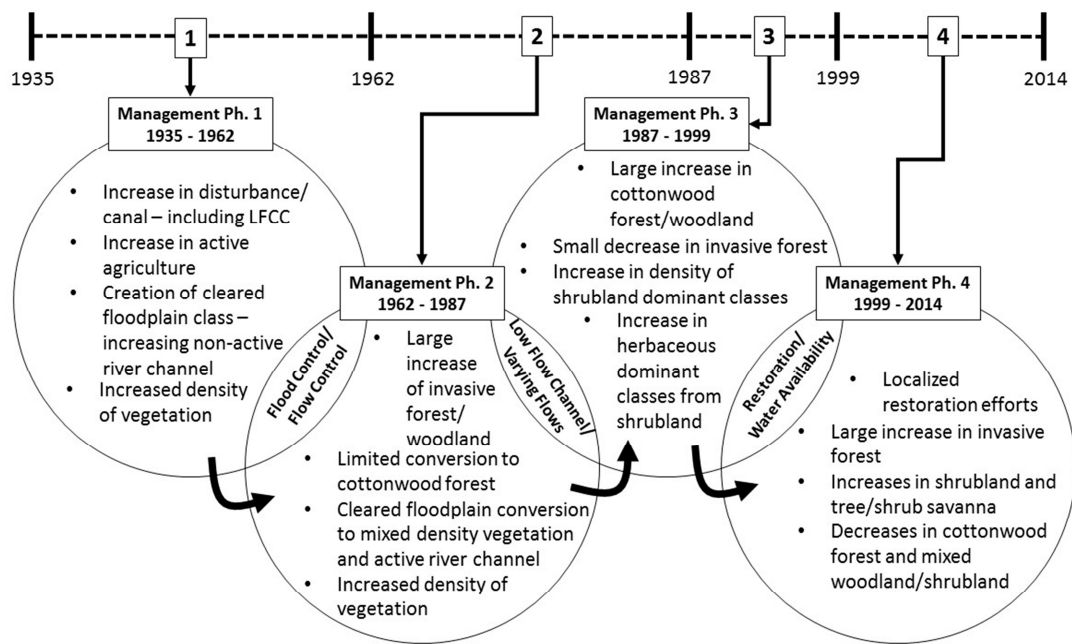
1935 1 1962 2 1987 3 1999 4 2014

Management Ph. 1
1935 - 1962

• Increase in disturbance/ canal – including LFCC
• Increase in active agriculture
• Creation of cleared floodplain class – increasing non-active river channel
• Increased density of vegetation

Flood Control/ Flow Control

Management Ph. 2
1962 - 1987

• Large increase of invasive forest/ woodland
• Limited conversion to cottonwood forest
• Cleared floodplain conversion to mixed density vegetation and active river channel
• Increased density of vegetation

Low Flow Channel/ Varying Flows

Management Ph. 3
1987 - 1999

• Large increase in cottonwood forest/woodland
• Small decrease in invasive forest
• Increase in density of shrubland dominant classes
• Increase in herbaceous dominant classes from shrubland

Restoration/ Water Availability

Management Ph. 4
1999 - 2014

• Localized restoration efforts
• Large increase in invasive forest
• Increases in shrubland and tree/shrub savanna
• Decreases in cottonwood forest and mixed woodland/shrubland